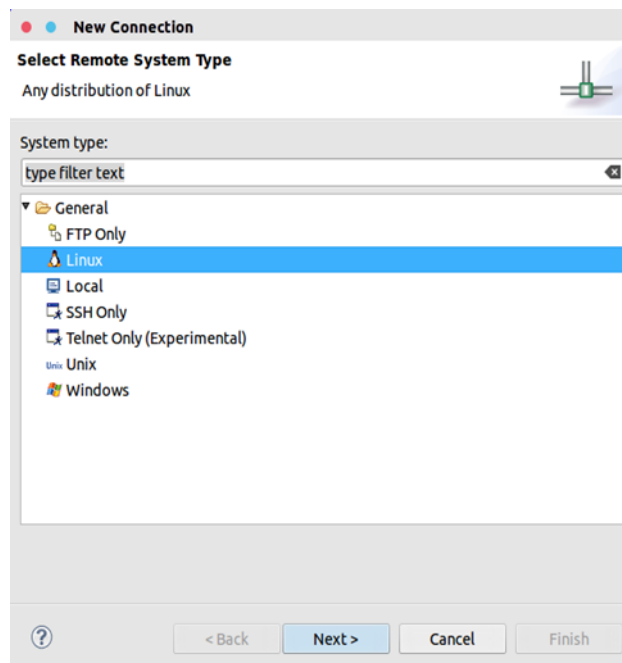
New Connection

Select Remote System Type

Any distribution of Linux

System type:

type filter text

General

FTP Only

Linux

Local

SSH Only

Telnet Only (Experimental)

Unix Unix

Windows

?

< Back

Next >

Cancel

Finish